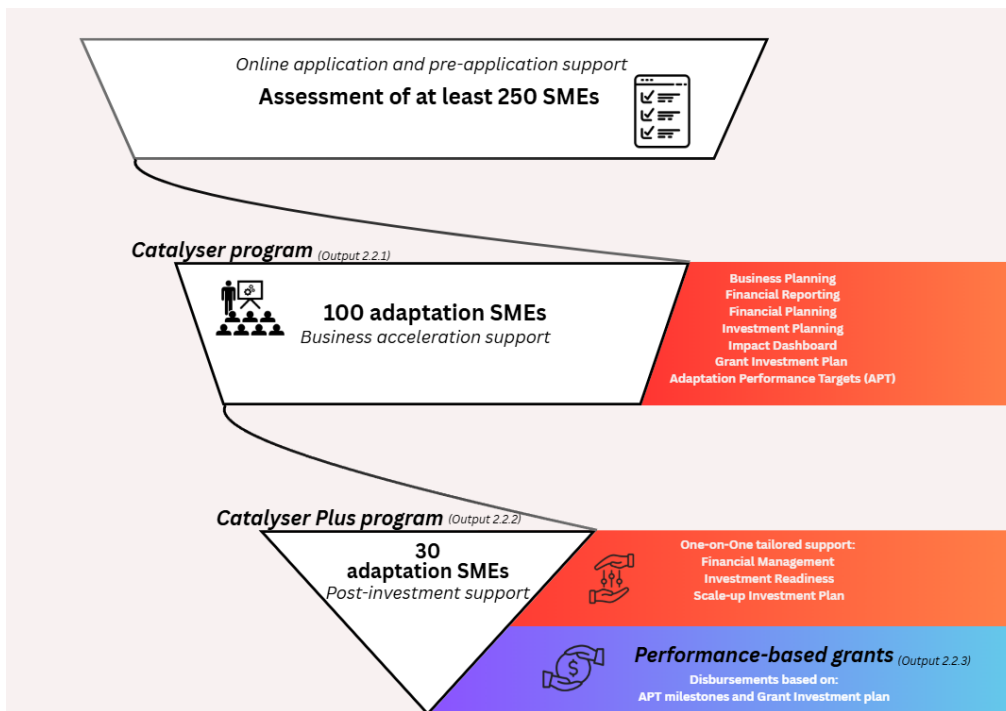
Online application and pre-application support
Assessment of at least 250 SMEs

Catalyser program (Output 2.2.1)

100 adaptation SMEs
Business acceleration support

Business Planning
Financial Reporting
Financial Planning
Investment Planning
Impact Dashboard
Grant Investment Plan
Adaptation Performance Targets (APT)

Catalyser Plus program (Output 2.2.2)

30
adaptation SMEs
Post-investment support

One-on-One tailored support:
Financial Management
Investment Readiness
Scale-up Investment Plan

Performance-based grants (Output 2.2.3)
Disbursements based on:
APT milestones and Grant Investment plan